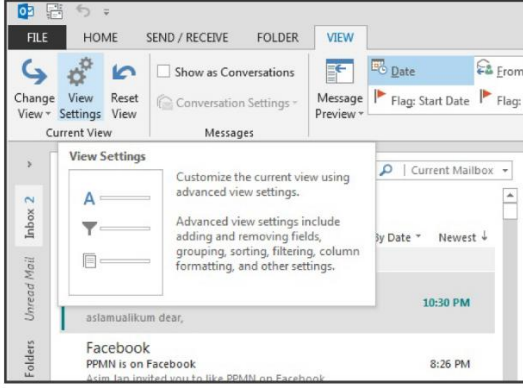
FILE HOME SEND / RECEIVE FOLDER VIEW

Change View
View Settings
Reset View
Current View

Show as Conversations
Conversation Settings
Messages

Message Preview

Date
From
Flag: Start Date
Flag:

View Settings

Customize the current view using advanced view settings.

Advanced view settings include adding and removing fields, grouping, sorting, filtering, column formatting, and other settings.

A

Current Mailbox

By Date
Newest

Inbox 2

Unread Mail

Folders

aslamualikum dear,

10:30 PM

Facebook
PPMN is on Facebook
Asim Jan invited you to like PPMN on Facebook

8:26 PM